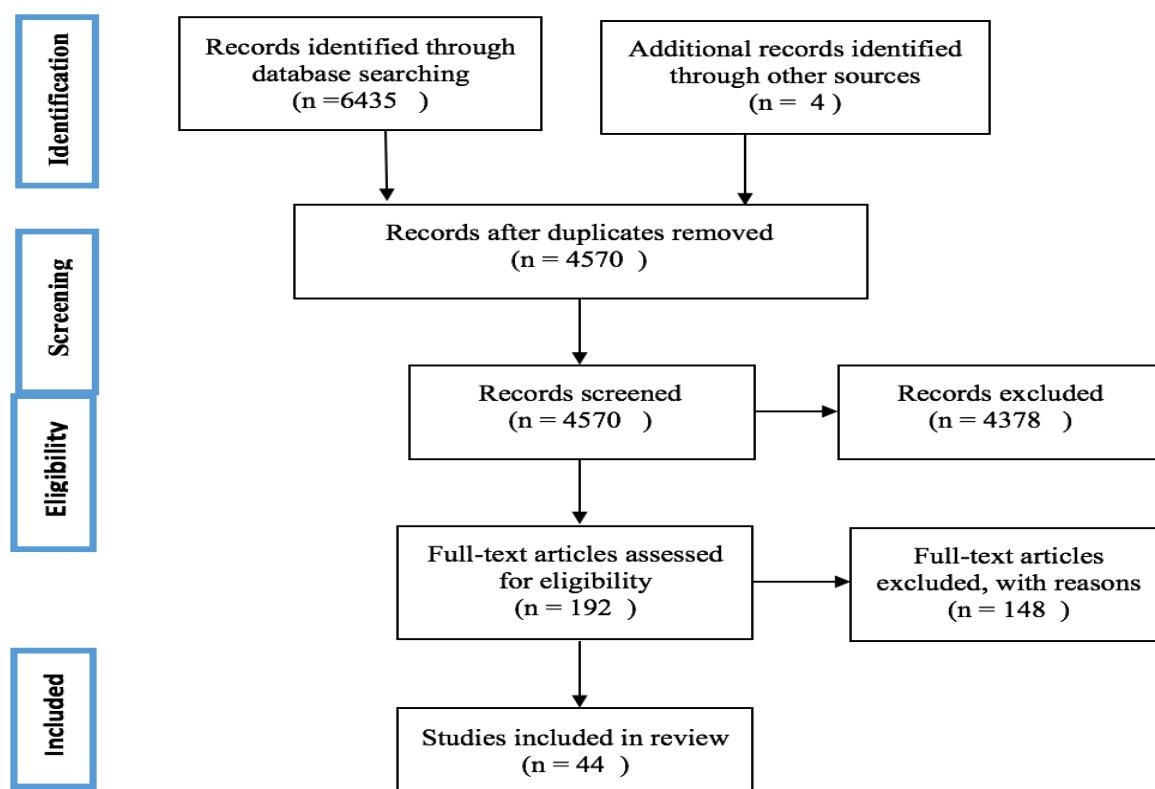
Identification

Records identified through database searching
(n =6435 )

Additional records identified through other sources
(n = 4 )

Screening

Records after duplicates removed
(n = 4570 )

Records screened
(n = 4570 )

Records excluded
(n = 4378 )

Eligibility

Full-text articles assessed for eligibility
(n = 192 )

Full-text articles excluded, with reasons
(n = 148 )

Included

Studies included in review
(n = 44 )